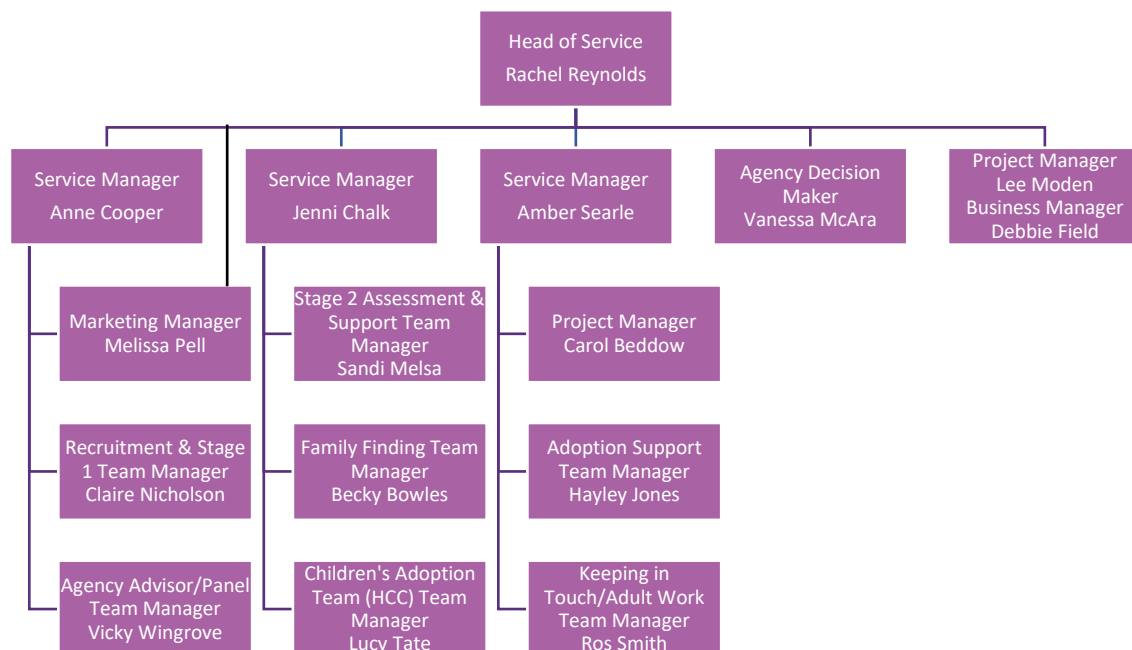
Head of Service
Rachel Reynolds

Service Manager
Anne Cooper

Service Manager
Jenni Chalk

Service Manager
Amber Searle

Agency Decision Maker
Vanessa McAra

Project Manager
Lee Moden
Business Manager
Debbie Field

Marketing Manager
Melissa Pell

Recruitment & Stage 1 Team Manager
Claire Nicholson

Agency Advisor/Panel Team Manager
Vicky Wingrove

Stage 2 Assessment & Support Team Manager
Sandi Melsa

Family Finding Team Manager
Becky Bowles

Children's Adoption Team (HCC) Team Manager
Lucy Tate

Project Manager
Carol Beddow

Adoption Support Team Manager
Hayley Jones

Keeping in Touch/Adult Work Team Manager
Ros Smith